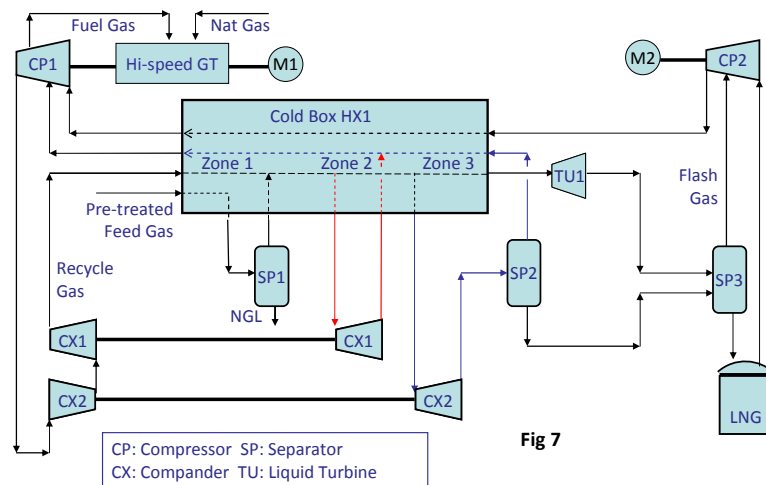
Fuel Gas
Nat Gas
CP1
Hi-speed GT
M1
M2
CP2
Cold Box HX1
Zone 1
Zone 2
Zone 3
TU1
Flash Gas
Pre-treated Feed Gas
SP1
SP2
SP3
Recycle Gas
NGL
CX1
CX1
CX2
CX2
LNG
CP: Compressor SP: Separator
CX: Compander TU: Liquid Turbine
Fig 7